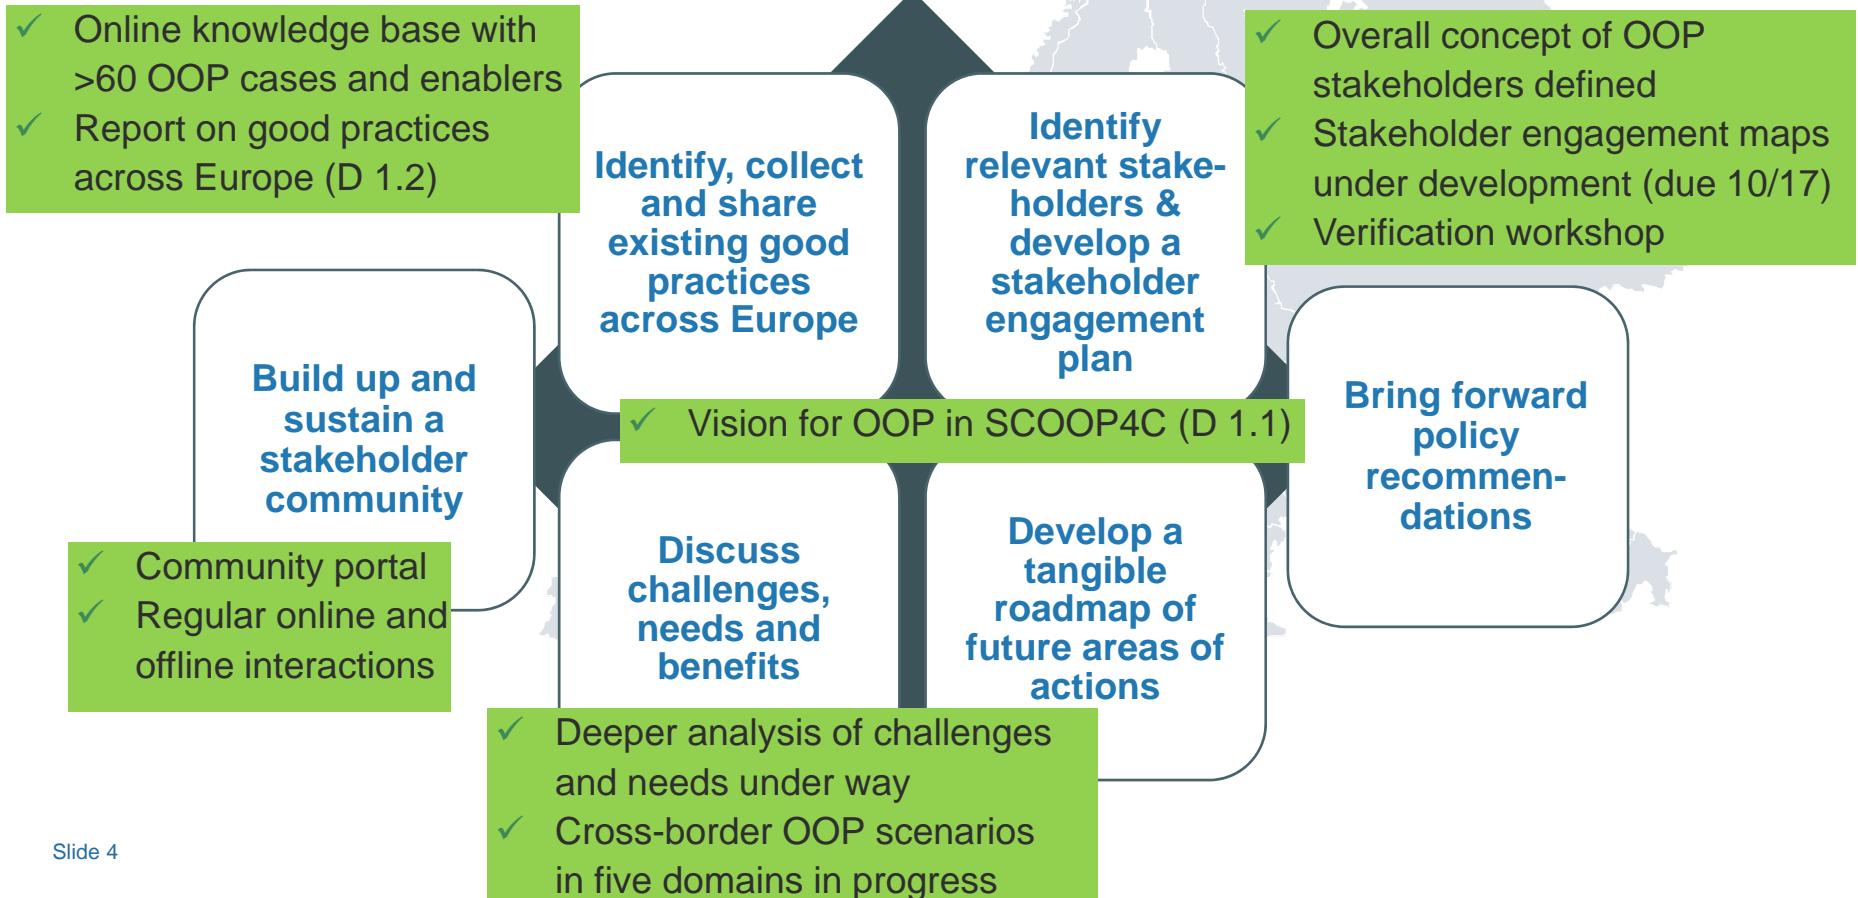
✓ Online knowledge base with >60 OOP cases and enablers
✓ Report on good practices across Europe (D 1.2)

Identify, collect and share existing good practices across Europe

Identify relevant stakeholders & develop a stakeholder engagement plan

✓ Overall concept of OOP stakeholders defined
✓ Stakeholder engagement maps under development (due 10/17)
✓ Verification workshop

Build up and sustain a stakeholder community

✓ Vision for OOP in SCOOP4C (D 1.1)

Bring forward policy recommendations

✓ Community portal
✓ Regular online and offline interactions

Discuss challenges, needs and benefits

Develop a tangible roadmap of future areas of actions

✓ Deeper analysis of challenges and needs under way
✓ Cross-border OOP scenarios in five domains in progress

Slide 4